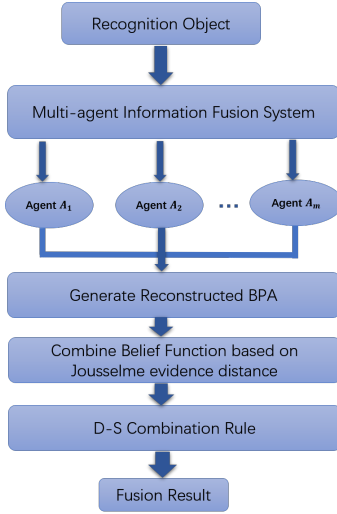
Recognition Object

Multi-agent Information Fusion System

Agent $A_1$

Agent $A_2$

...

Agent $A_m$

Generate Reconstructed BPA

Combine Belief Function based on Jousselme evidence distance

D-S Combination Rule

Fusion Result